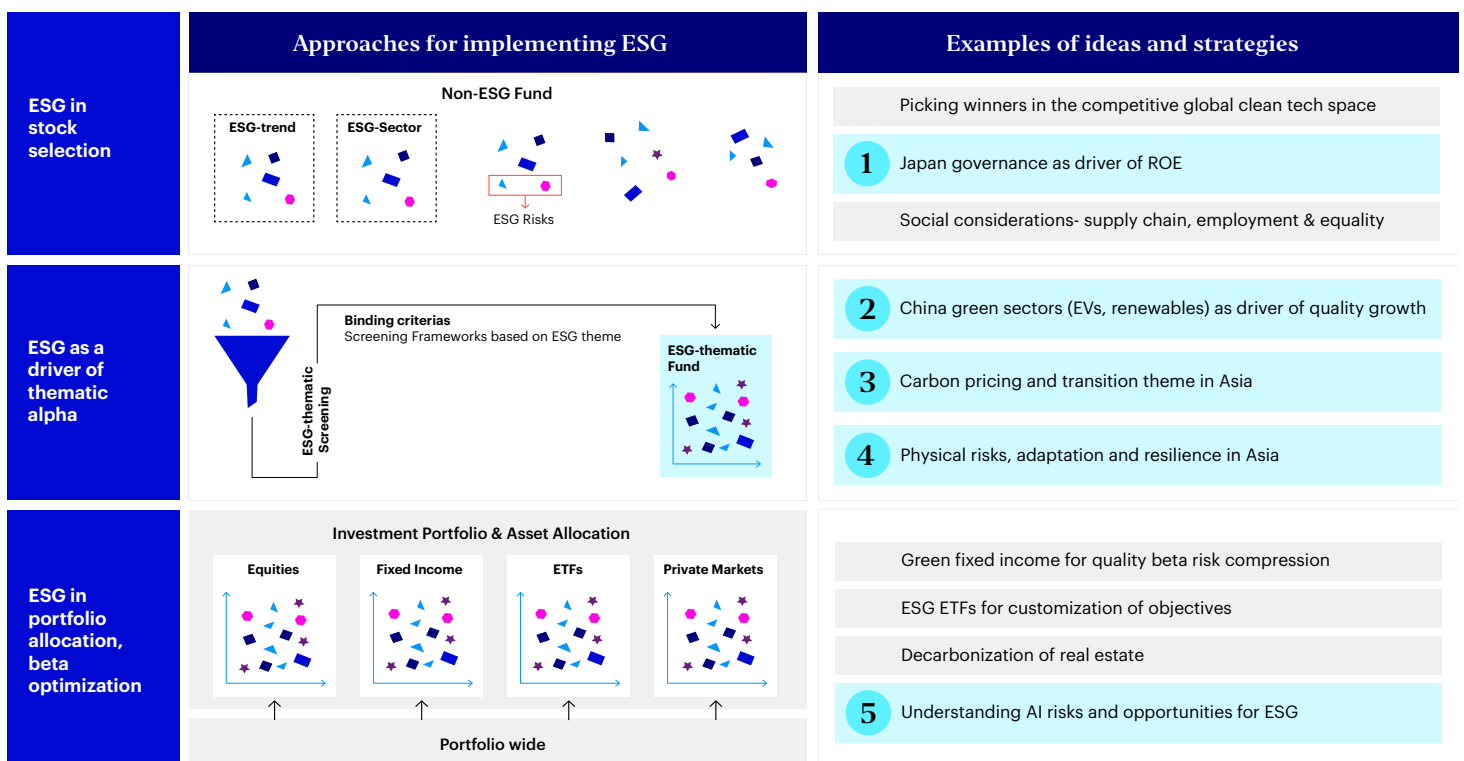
Approaches for implementing ESG

Examples of ideas and strategies

ESG in stock selection

Non-ESG Fund

ESG-trend

ESG-Sector

ESG Risks

Picking winners in the competitive global clean tech space

1 Japan governance as driver of ROE

Social considerations- supply chain, employment & equality

ESG as a driver of thematic alpha

Binding criterias
Screening Frameworks based on ESG theme

ESG-thematic Screening

ESG-thematic Fund

2 China green sectors (EVs, renewables) as driver of quality growth

3 Carbon pricing and transition theme in Asia

4 Physical risks, adaptation and resilience in Asia

ESG in portfolio allocation, beta optimization

Investment Portfolio & Asset Allocation

| Equities | Fixed Income | ETFs | Private Markets |
|---|---|---|---|

Portfolio wide

Green fixed income for quality beta risk compression

ESG ETFs for customization of objectives

Decarbonization of real estate

5 Understanding AI risks and opportunities for ESG